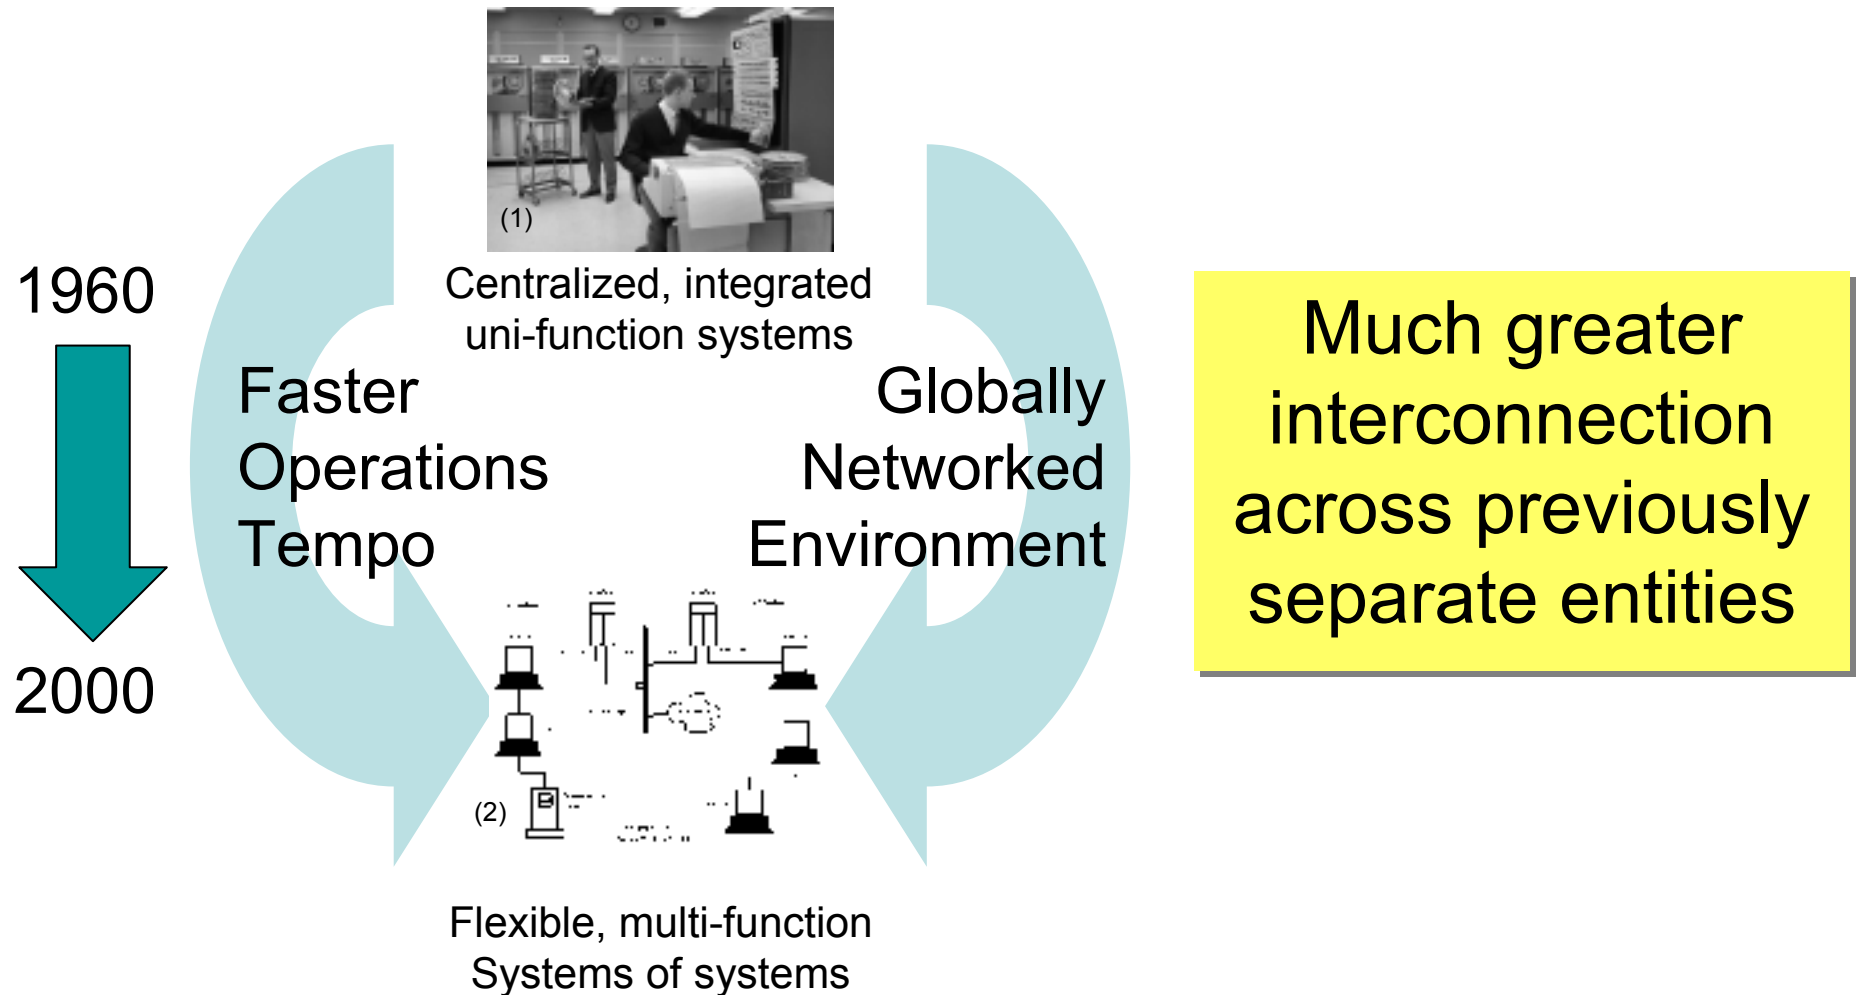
(1)

Centralized, integrated uni-function systems

1960

2000

Faster Operations Tempo

Globally Networked Environment

(2)

Flexible, multi-function Systems of systems

Much greater interconnection across previously separate entities